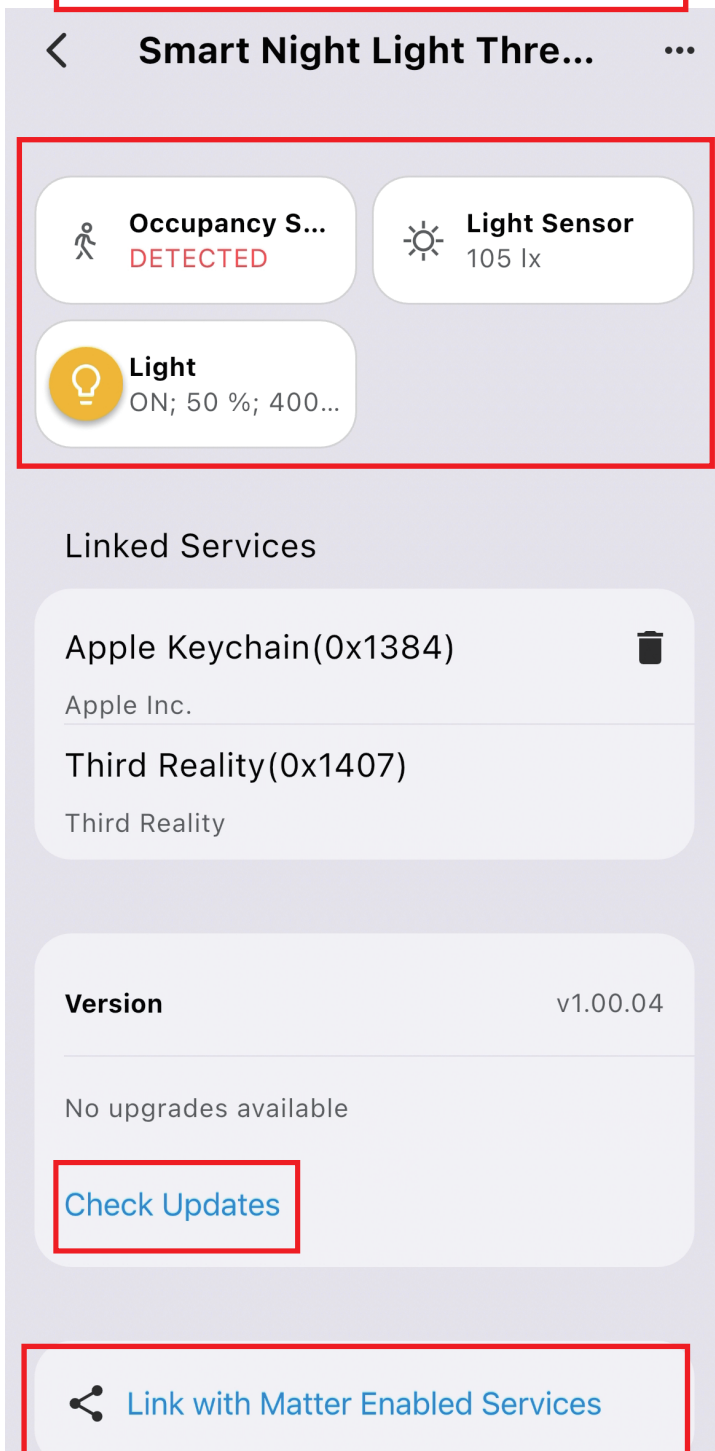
Smart Night Light Thre...

Occupancy S...
DETECTED

Light Sensor
105 lx

Light
ON; 50 %; 400...

Linked Services

Apple Keychain(0x1384)
Apple Inc.

Third Reality(0x1407)
Third Reality

Version
v1.00.04

No upgrades available

Check Updates

Link with Matter Enabled Services